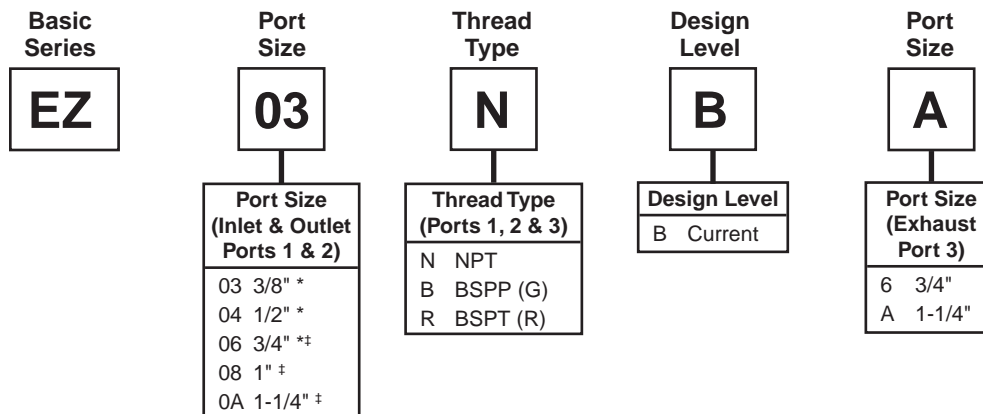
Basic Series

EZ

Port Size

03

Port Size (Inlet & Outlet Ports 1 & 2)

03 3/8" *
04 1/2" *
06 3/4" *‡
08 1" ‡
0A 1-1/4" ‡

Thread Type

N

Thread Type (Ports 1, 2 & 3)

N NPT
B BSPP (G)
R BSPT (R)

Design Level

B

Design Level

B Current

Port Size

A

Port Size (Exhaust Port 3)

6 3/4"
A 1-1/4"